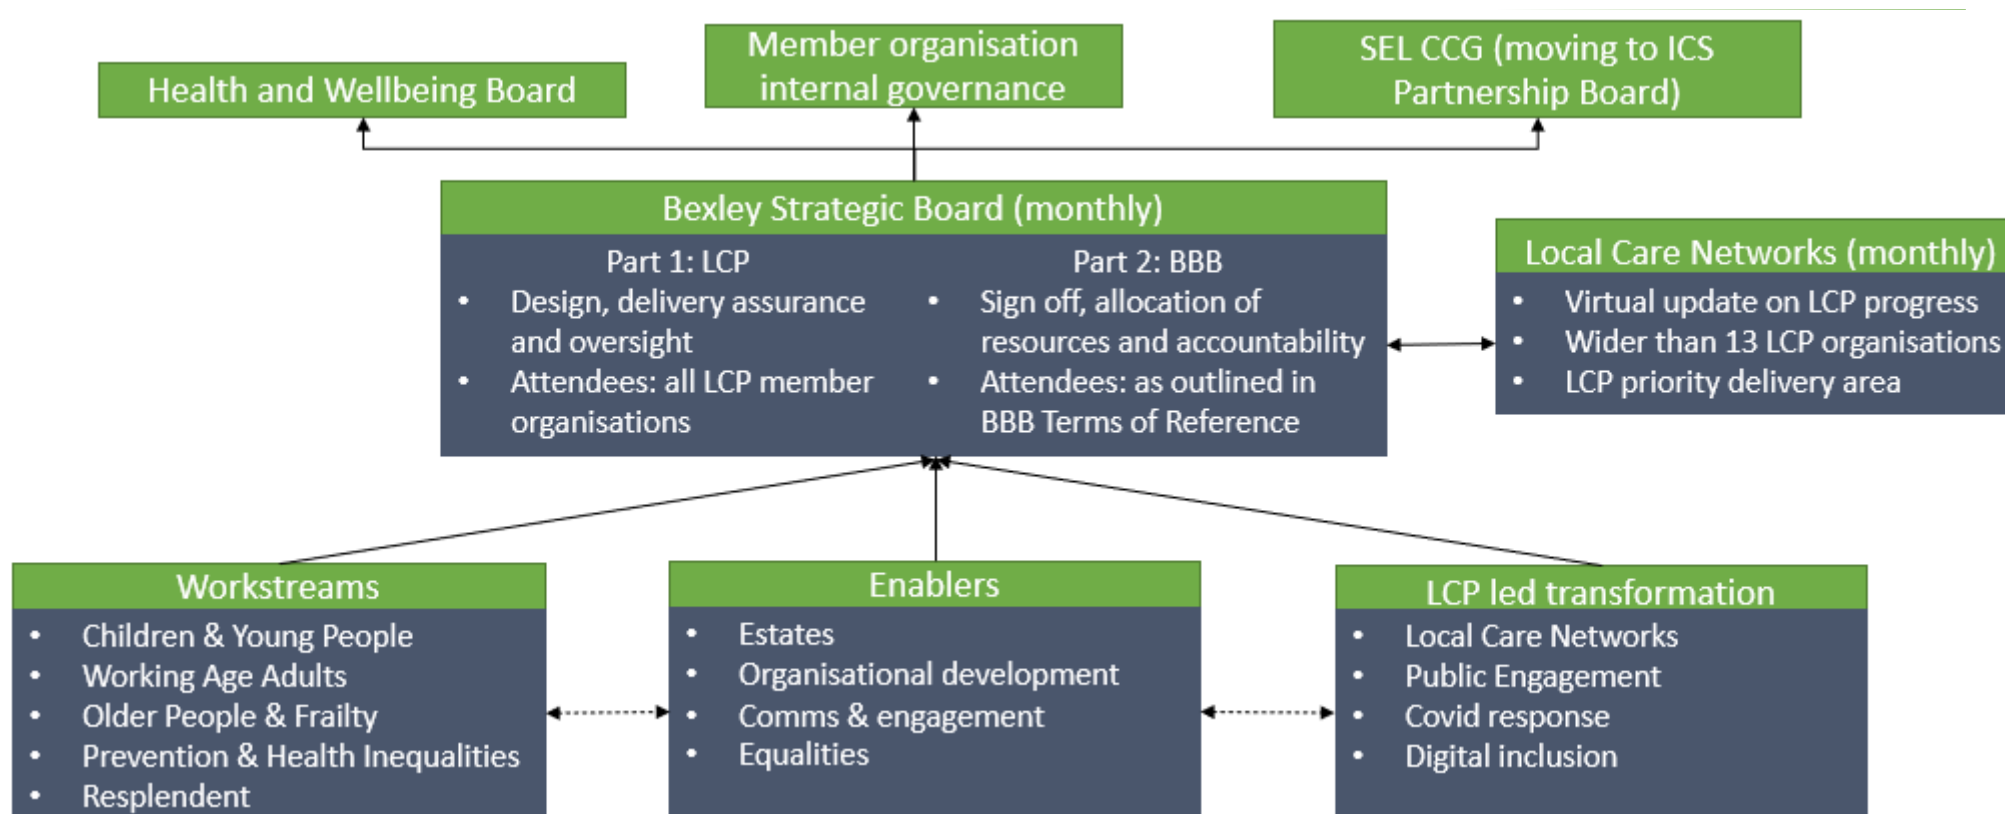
Health and Wellbeing Board

Member organisation internal governance

SEL CCG (moving to ICS Partnership Board)

Bexley Strategic Board (monthly)

Part 1: LCP
- Design, delivery assurance and oversight
- Attendees: all LCP member organisations

Part 2: BBB
- Sign off, allocation of resources and accountability
- Attendees: as outlined in BBB Terms of Reference

Local Care Networks (monthly)
- Virtual update on LCP progress
- Wider than 13 LCP organisations
- LCP priority delivery area

Workstreams
- Children & Young People
- Working Age Adults
- Older People & Frailty
- Prevention & Health Inequalities
- Resplendent

Enablers
- Estates
- Organisational development
- Comms & engagement
- Equalities

LCP led transformation
- Local Care Networks
- Public Engagement
- Covid response
- Digital inclusion